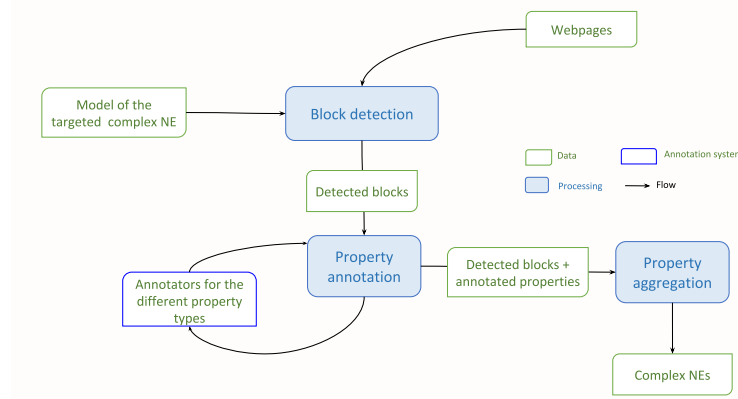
Webpages

Model of the targeted complex NE

Block detection

Data

Annotation syster

Processing

Flow

Detected blocks

Property annotation

Annotators for the different property types

Detected blocks + annotated properties

Property aggregation

Complex NEs